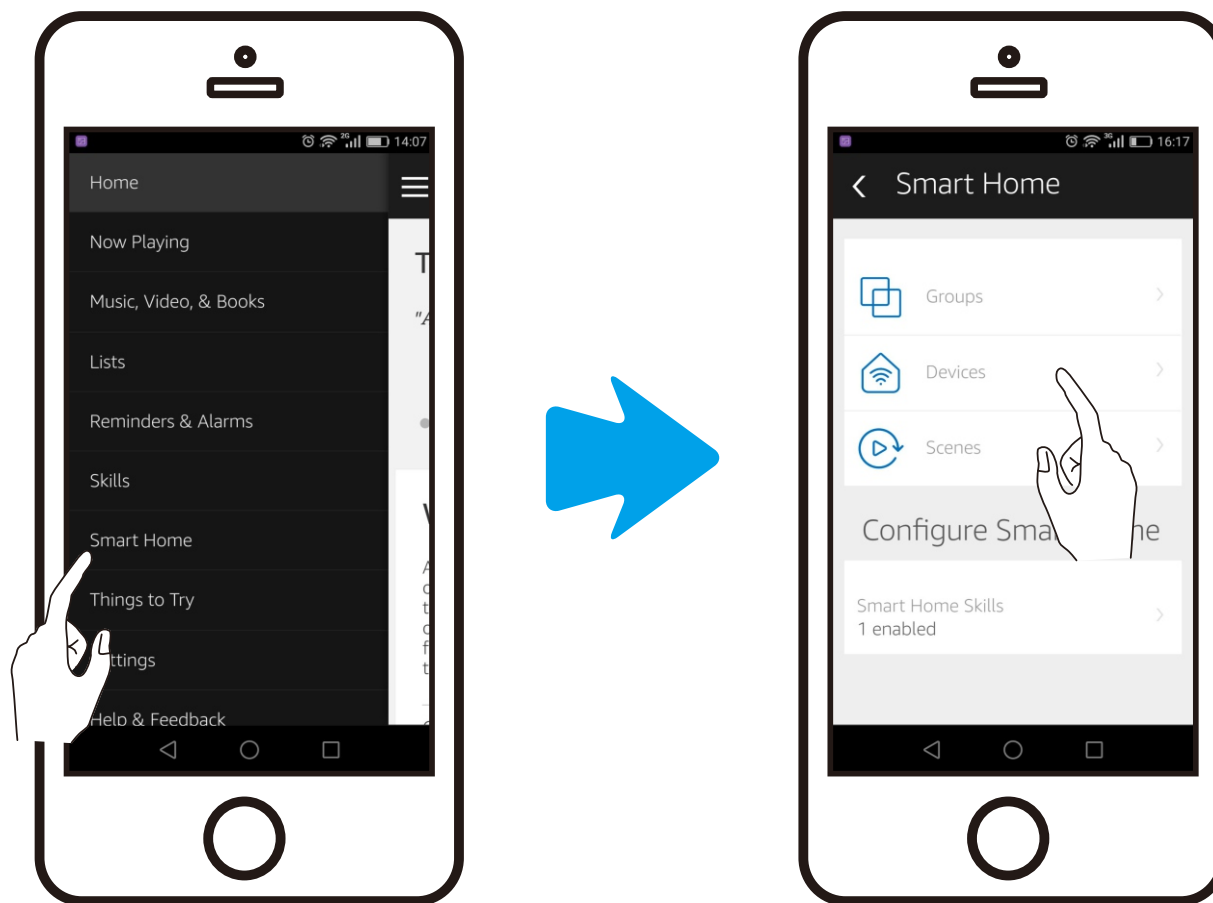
2G 14:07

Home

Now Playing

Music, Video, & Books

Lists

Reminders & Alarms

Skills

Smart Home

Things to Try

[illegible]ttings

Help & Feedback

T

"A

W

3G 16:17

Smart Home

Groups

Devices

Scenes

Configure Sma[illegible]ne

Smart Home Skills
1 enabled